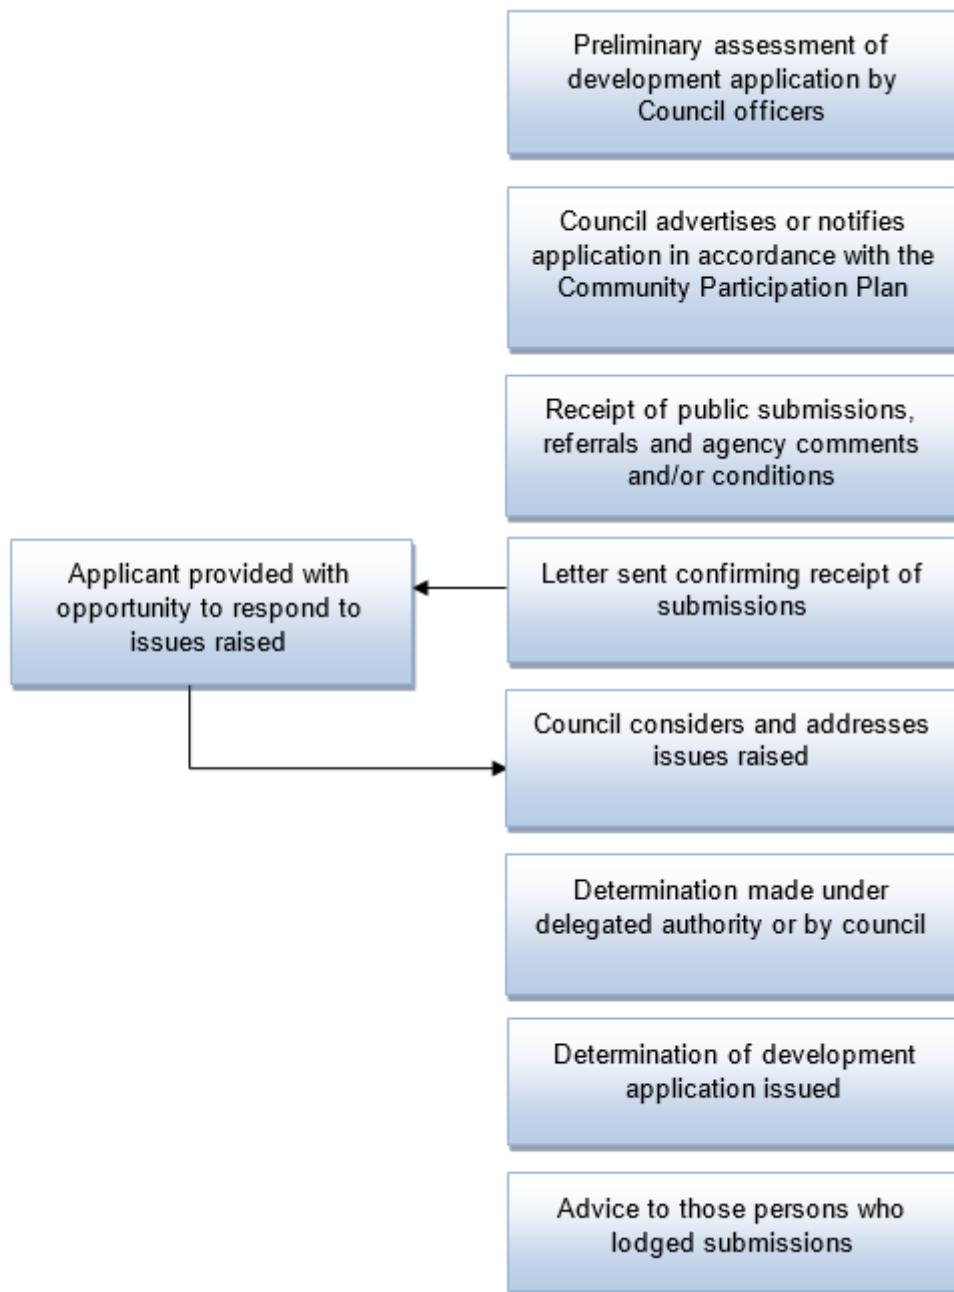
Preliminary assessment of development application by Council officers

Council advertises or notifies application in accordance with the Community Participation Plan

Receipt of public submissions, referrals and agency comments and/or conditions

Applicant provided with opportunity to respond to issues raised

Letter sent confirming receipt of submissions

Council considers and addresses issues raised

Determination made under delegated authority or by council

Determination of development application issued

Advice to those persons who lodged submissions